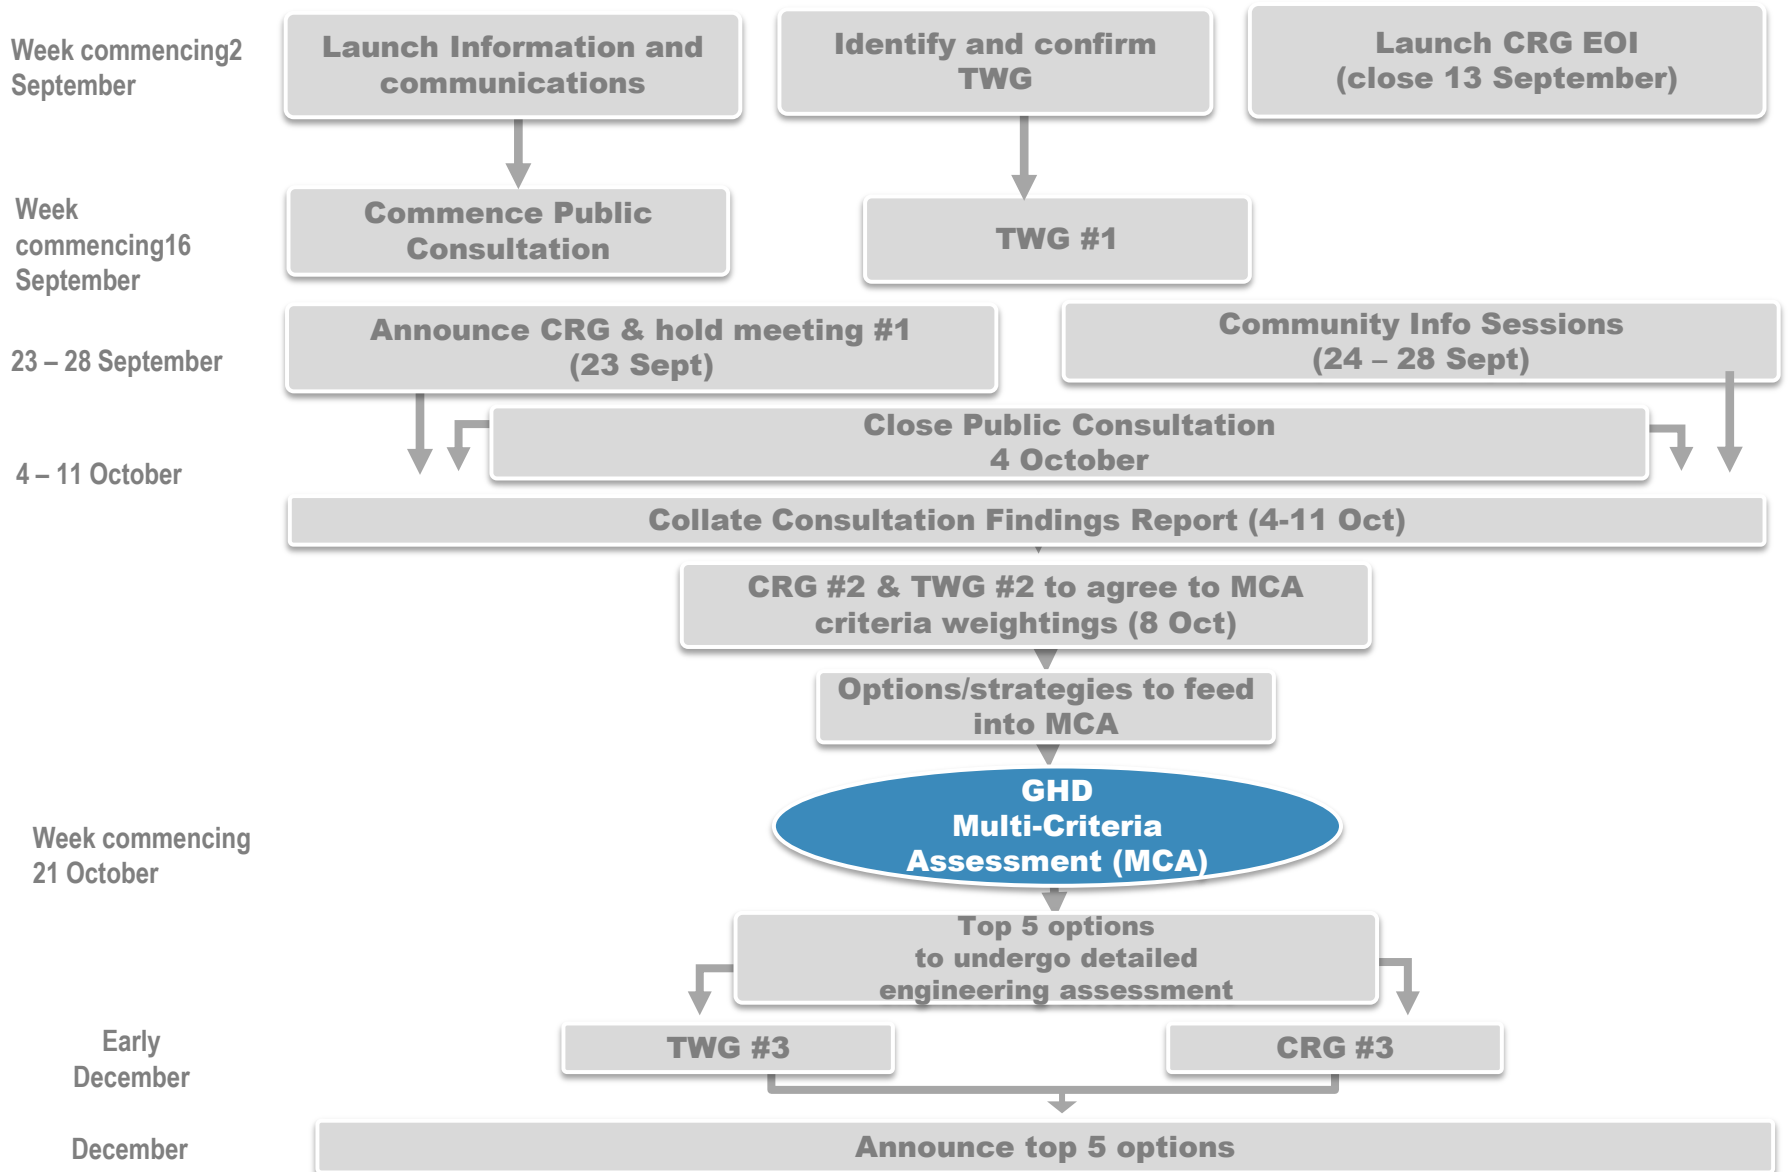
Week commencing2 September

Launch Information and communications

Identify and confirm TWG

Launch CRG EOI (close 13 September)

Week commencing16 September

Commence Public Consultation

TWG #1

23 – 28 September

Announce CRG & hold meeting #1 (23 Sept)

Community Info Sessions (24 – 28 Sept)

4 – 11 October

Close Public Consultation 4 October

Collate Consultation Findings Report (4-11 Oct)

CRG #2 & TWG #2 to agree to MCA criteria weightings (8 Oct)

Options/strategies to feed into MCA

Week commencing 21 October

GHD Multi-Criteria Assessment (MCA)

Top 5 options to undergo detailed engineering assessment

Early December

TWG #3

CRG #3

December

Announce top 5 options